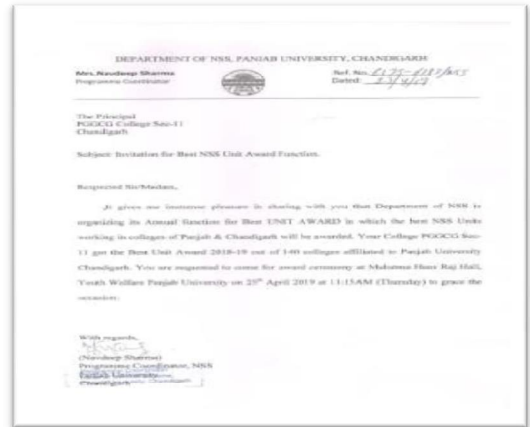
DEPARTMENT OF NSS, PANJAB UNIVERSITY, CHANDIGARH

Mrs. Navdeep Sharma
Programme Coordinator

Ref. No. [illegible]
Dated: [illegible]

The Principal
PGGCG College Sec-11
Chandigarh

Subject: Invitation for Best NSS Unit Award Function.

Respected Sir/Madam,

It gives me immense pleasure in sharing with you that Department of NSS is organizing its Annual function for Best UNIT AWARD in which the best NSS Units working in colleges of Panjab & Chandigarh will be awarded. Your College PGGCG Sec-11 got the Best Unit Award 2018-19 out of 140 colleges affiliated to Panjab University Chandigarh. You are requested to come for award ceremony at Mahatma Hans Raj Hall, Youth Welfare Panjab University on 25$^{th}$ April 2019 at 11:15AM (Thursday) to grace the occasion.

With regards,
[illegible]
(Navdeep Sharma)
Programme Coordinator, NSS
Panjab University
Chandigarh